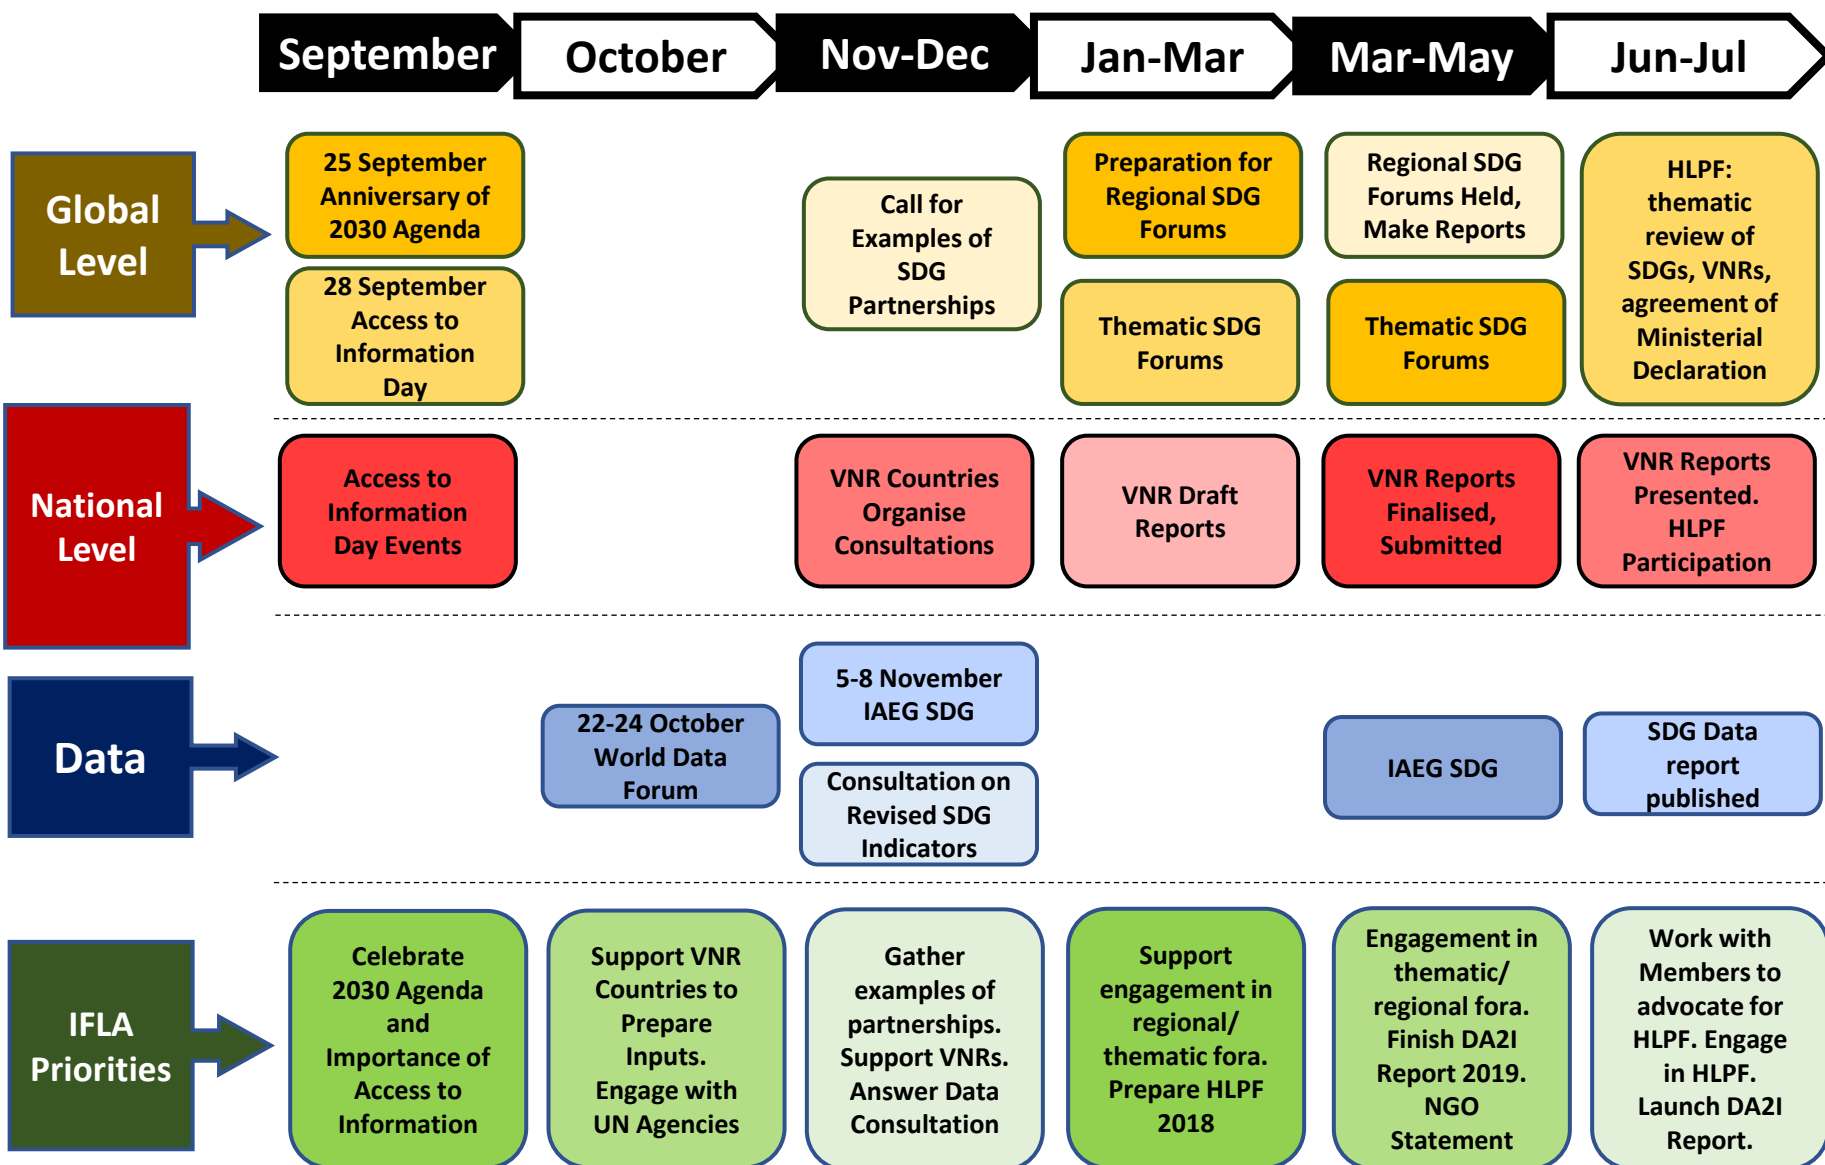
September | October | Nov-Dec | Jan-Mar | Mar-May | Jun-Jul

Global Level

25 September Anniversary of 2030 Agenda

28 September Access to Information Day

Call for Examples of SDG Partnerships

Preparation for Regional SDG Forums

Thematic SDG Forums

Regional SDG Forums Held, Make Reports

Thematic SDG Forums

HLPF: thematic review of SDGs, VNRs, agreement of Ministerial Declaration

National Level

Access to Information Day Events

VNR Countries Organise Consultations

VNR Draft Reports

VNR Reports Finalised, Submitted

VNR Reports Presented. HLPF Participation

Data

22-24 October World Data Forum

5-8 November IAEG SDG

Consultation on Revised SDG Indicators

IAEG SDG

SDG Data report published

IFLA Priorities

Celebrate 2030 Agenda and Importance of Access to Information

Support VNR Countries to Prepare Inputs. Engage with UN Agencies

Gather examples of partnerships. Support VNRs. Answer Data Consultation

Support engagement in regional/ thematic fora. Prepare HLPF 2018

Engagement in thematic/ regional fora. Finish DA2I Report 2019. NGO Statement

Work with Members to advocate for HLPF. Engage in HLPF. Launch DA2I Report.